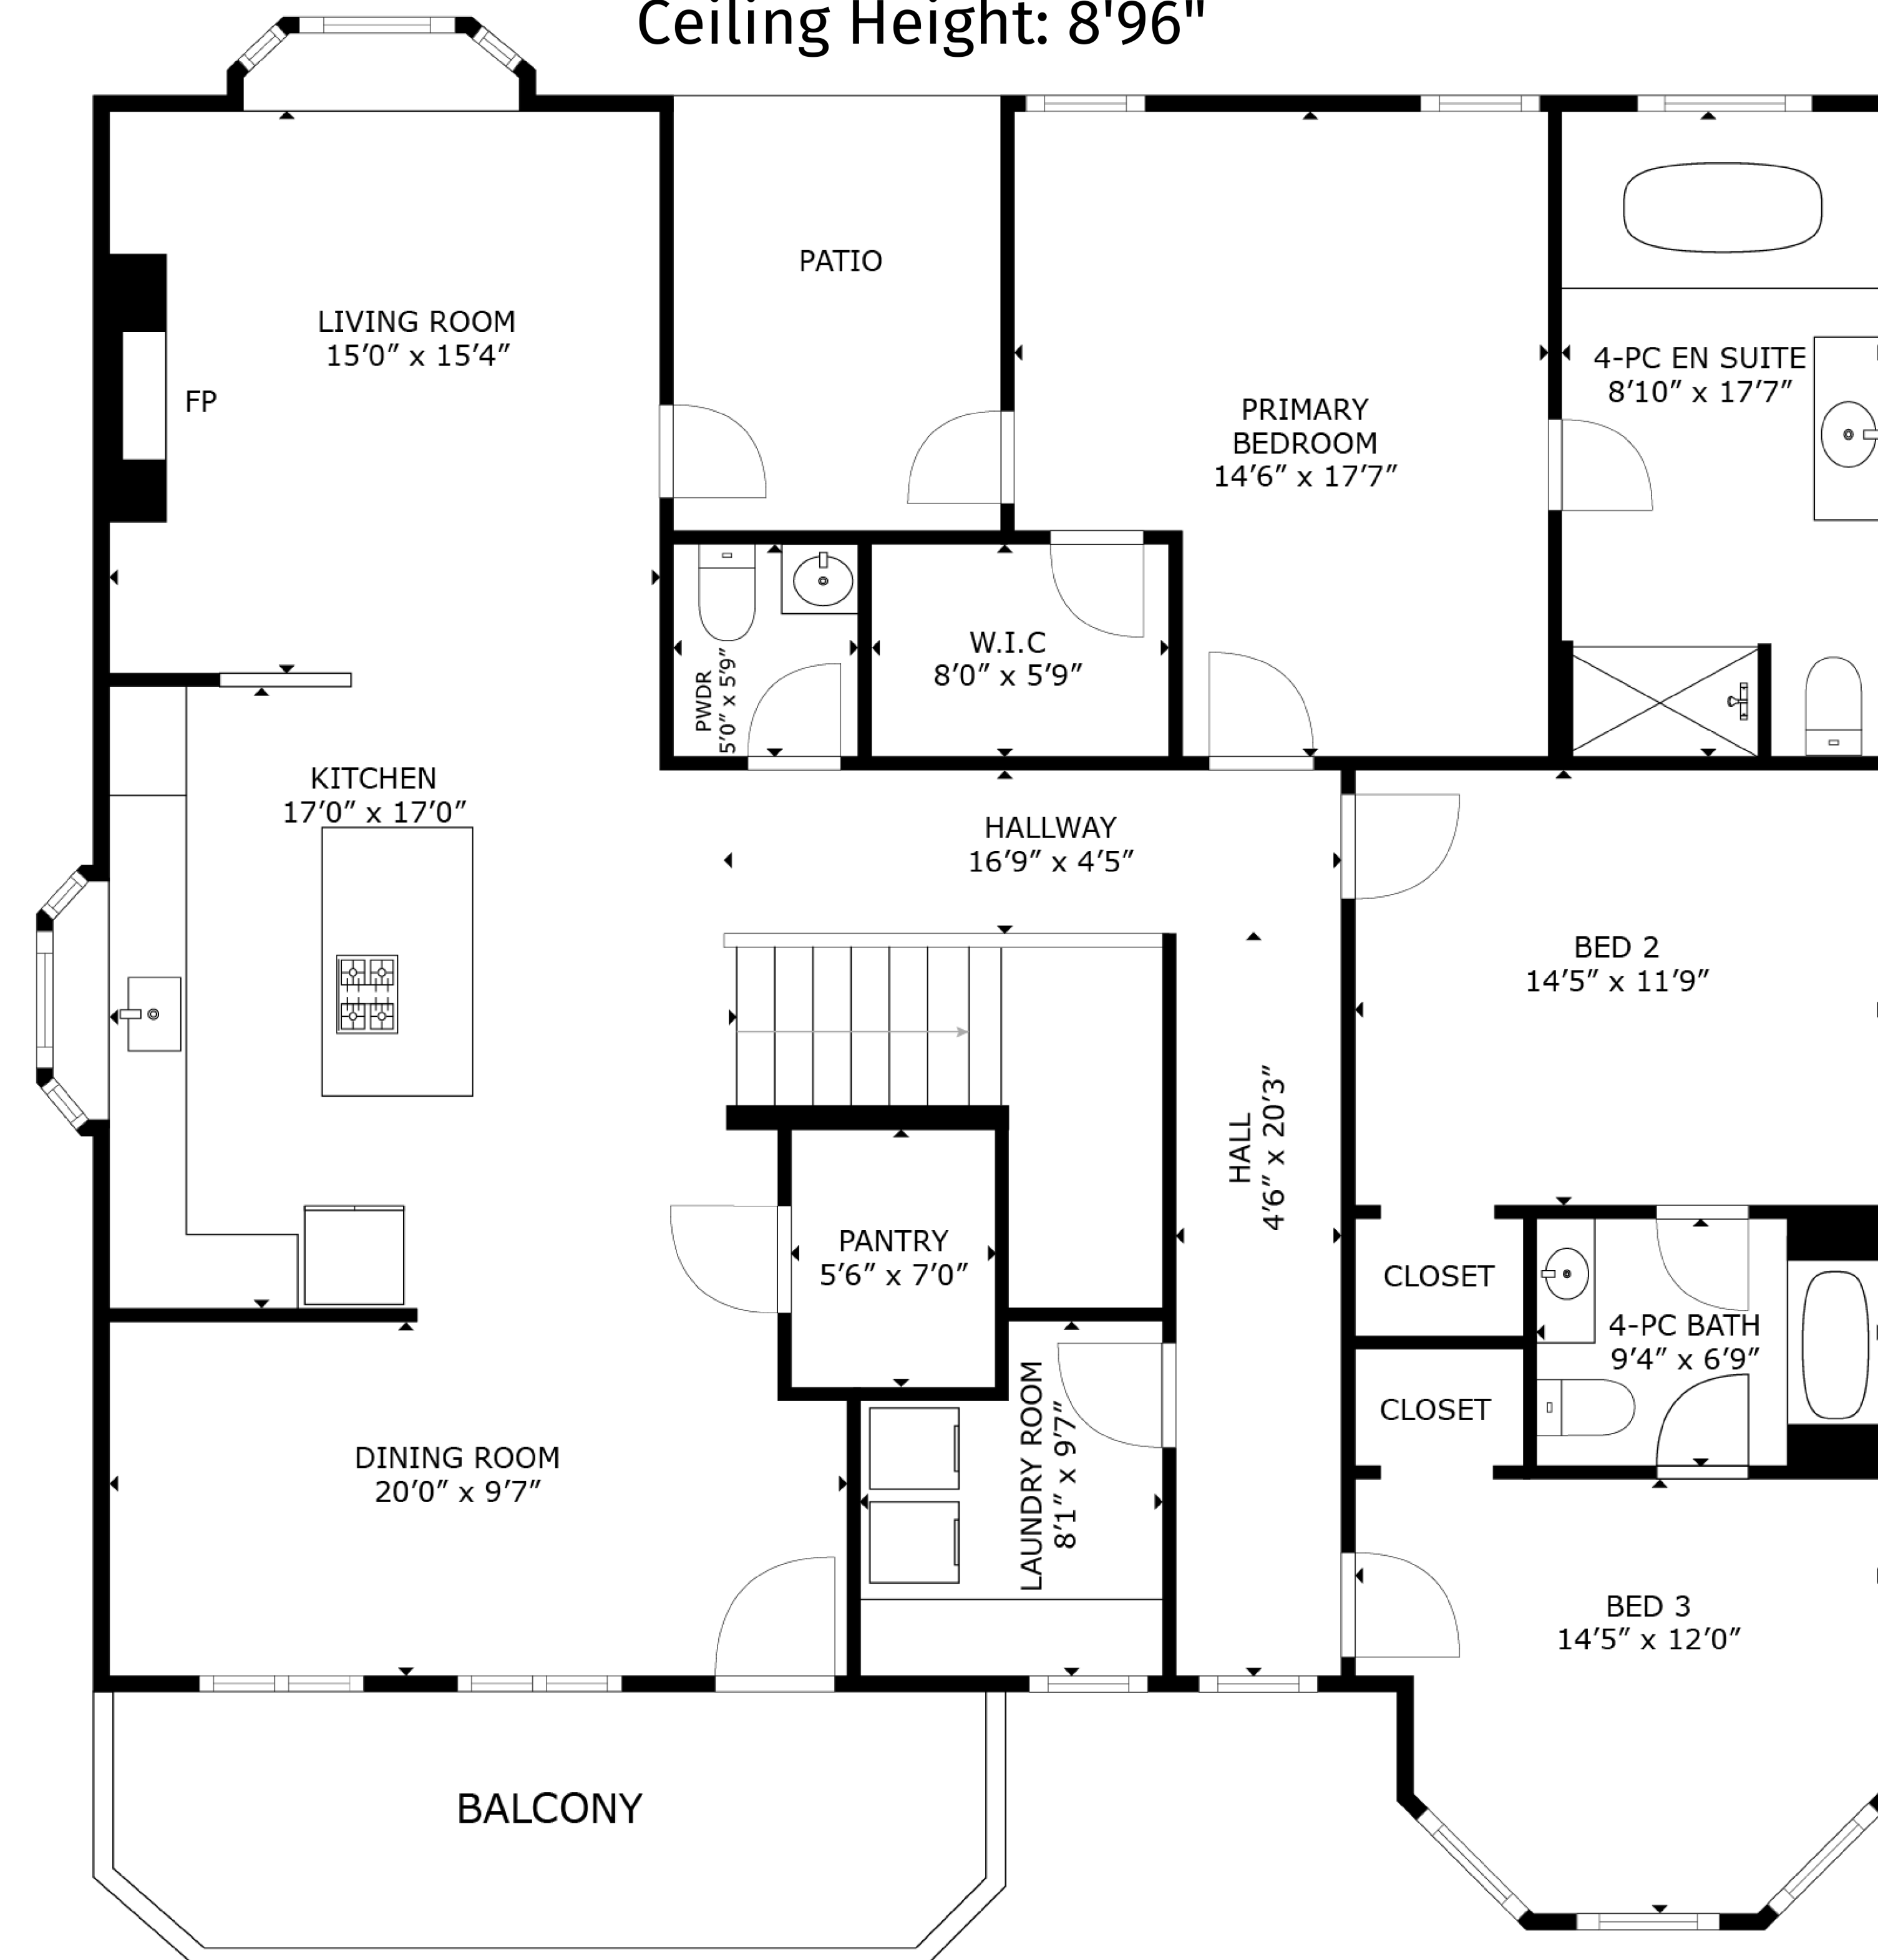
Ceiling Height: 8'96"

PATIO

LIVING ROOM
15′0″ x 15′4″

FP

PRIMARY BEDROOM
14′6″ x 17′7″

4-PC EN SUITE
8′10″ x 17′7″

PWDR
5′0″ x 5′9″

W.I.C
8′0″ x 5′9″

KITCHEN
17′0″ x 17′0″

HALLWAY
16′9″ x 4′5″

BED 2
14′5″ x 11′9″

HALL
4′6″ x 20′3″

PANTRY
5′6″ x 7′0″

CLOSET

4-PC BATH
9′4″ x 6′9″

CLOSET

DINING ROOM
20′0″ x 9′7″

LAUNDRY ROOM
8′1″ x 9′7″

BED 3
14′5″ x 12′0″

BALCONY